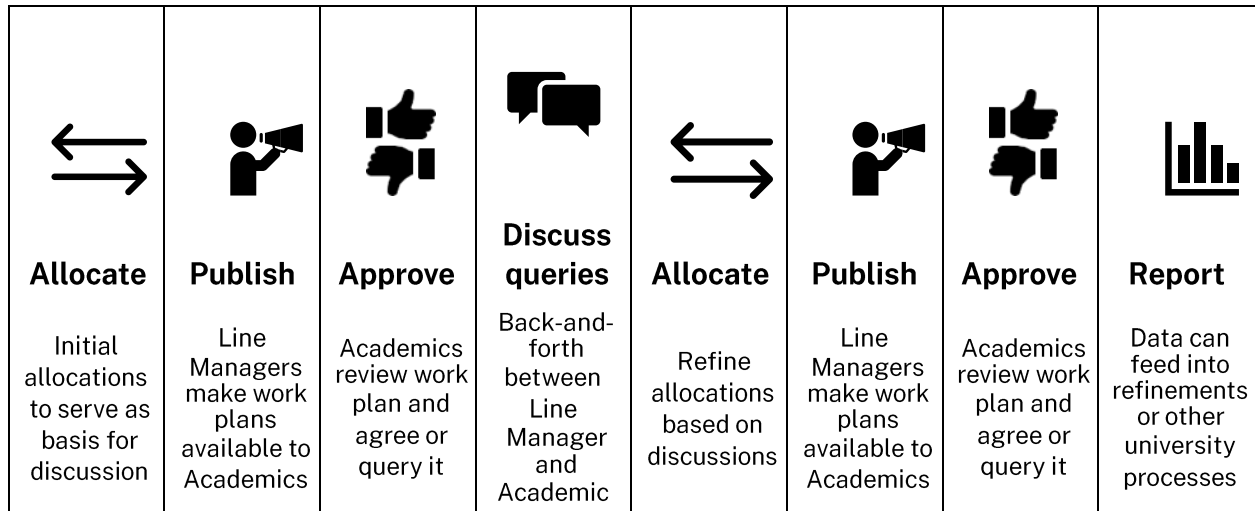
| Allocate | Publish | Approve | Discuss queries | Allocate | Publish | Approve | Report |
|---|---|---|---|---|---|---|---|
| Initial allocations to serve as basis for discussion | Line Managers make work plans available to Academics | Academics review work plan and agree or query it | Back-and-forth between Line Manager and Academic | Refine allocations based on discussions | Line Managers make work plans available to Academics | Academics review work plan and agree or query it | Data can feed into refinements or other university processes |